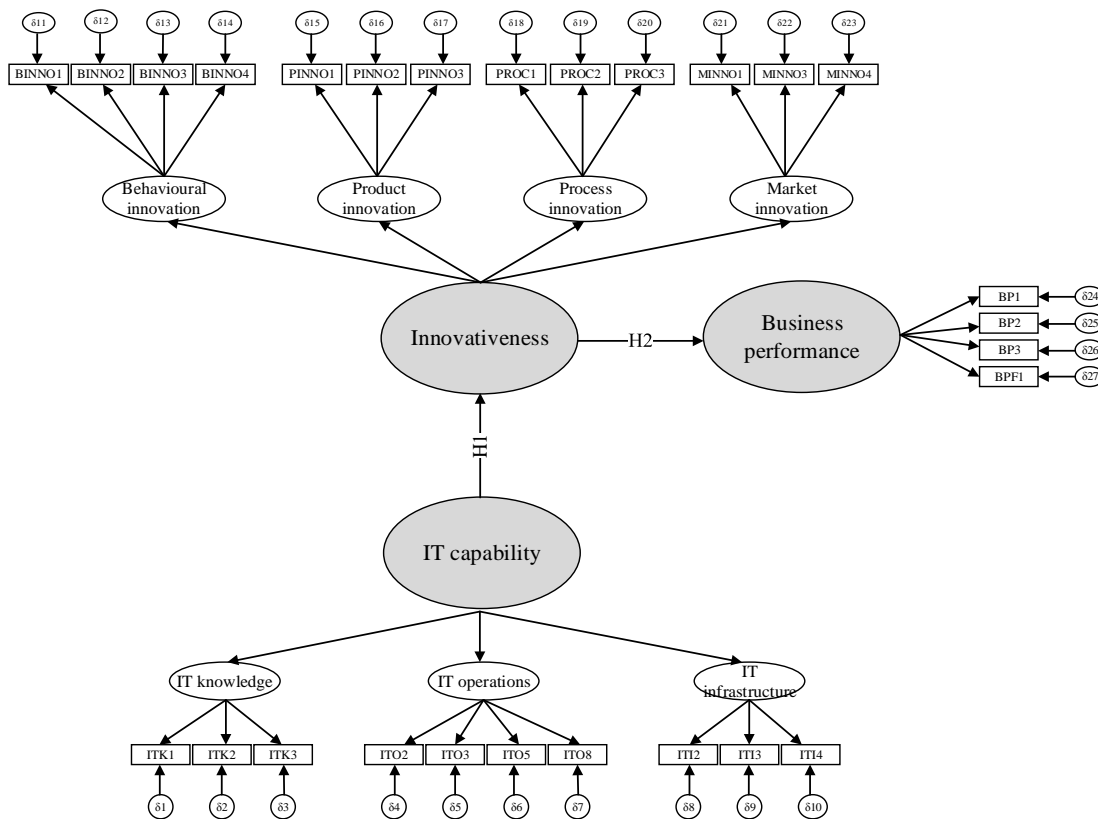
δ11 δ12 δ13 δ14 δ15 δ16 δ17 δ18 δ19 δ20 δ21 δ22 δ23

BINNO1 BINNO2 BINNO3 BINNO4 PINNO1 PINNO2 PINNO3 PROC1 PROC2 PROC3 MINNO1 MINNO3 MINNO4

Behavioural innovation

Product innovation

Process innovation

Market innovation

Innovativeness

H2

Business performance

BP1 δ24
BP2 δ25
BP3 δ26
BPF1 δ27

H1

IT capability

IT knowledge

IT operations

IT infrastructure

ITK1 ITK2 ITK3 ITO2 ITO3 ITO5 ITO8 ITI2 ITI3 ITI4

δ1 δ2 δ3 δ4 δ5 δ6 δ7 δ8 δ9 δ10